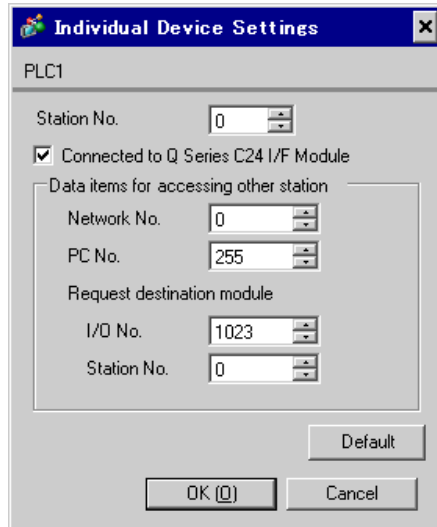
Individual Device Settings

PLC1

Station No. 0

Connected to Q Series C24 I/F Module

Data items for accessing other station

Network No. 0

PC No. 255

Request destination module

I/O No. 1023

Station No. 0

Default

OK (O)

Cancel